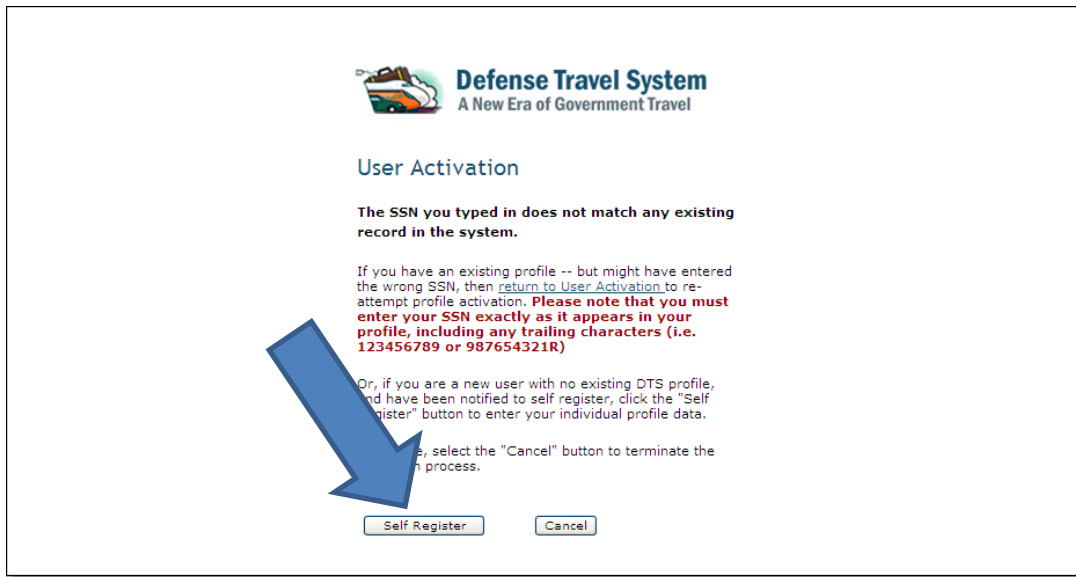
Defense Travel System
A New Era of Government Travel

User Activation

The SSN you typed in does not match any existing record in the system.

If you have an existing profile -- but might have entered the wrong SSN, then return to User Activation to re-attempt profile activation. Please note that you must enter your SSN exactly as it appears in your profile, including any trailing characters (i.e. 123456789 or 987654321R)

Or, if you are a new user with no existing DTS profile, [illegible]nd have been notified to self register, click the "Self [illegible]gister" button to enter your individual profile data.

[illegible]e, select the "Cancel" button to terminate the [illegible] process.

Self Register

Cancel